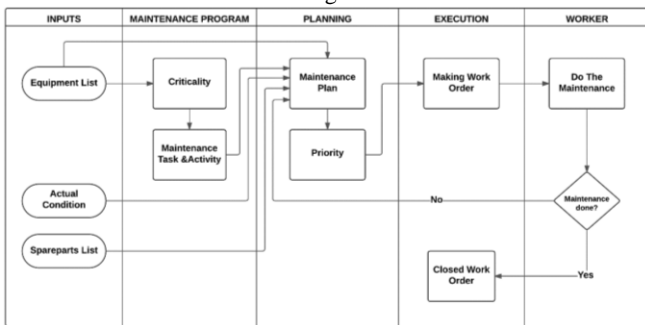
INPUTS

MAINTENANCE PROGRAM

PLANNING

EXECUTION

WORKER

Equipment List

Criticality

Maintenance Plan

Making Work Order

Do The Maintenance

Maintenance Task &Activity

Priority

Actual Condition

No

Maintenance done?

Spareparts List

Closed Work Order

Yes